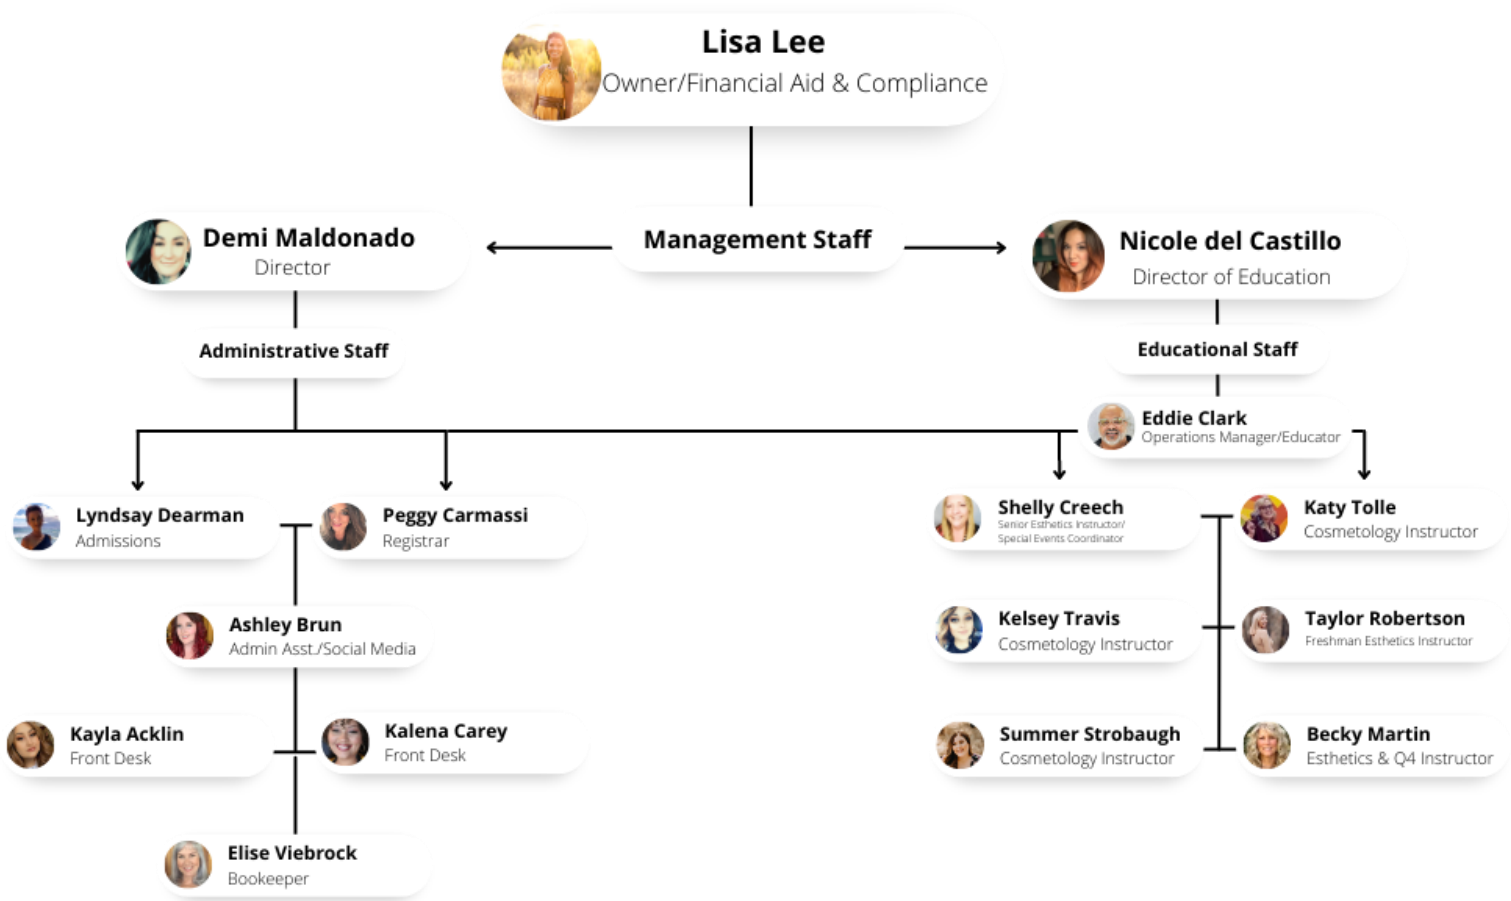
Lisa Lee
Owner/Financial Aid & Compliance

Demi Maldonado
Director

Management Staff

Nicole del Castillo
Director of Education

Administrative Staff

Educational Staff

Eddie Clark
Operations Manager/Educator

Lyndsay Dearman
Admissions

Peggy Carmassi
Registrar

Ashley Brun
Admin Asst./Social Media

Kayla Acklin
Front Desk

Kalena Carey
Front Desk

Elise Viebrock
Bookeeper

Shelly Creech
Senior Esthetics Instructor/ Special Events Coordinator

Katy Tolle
Cosmetology Instructor

Kelsey Travis
Cosmetology Instructor

Taylor Robertson
Freshman Esthetics Instructor

Summer Strobaugh
Cosmetology Instructor

Becky Martin
Esthetics & Q4 Instructor